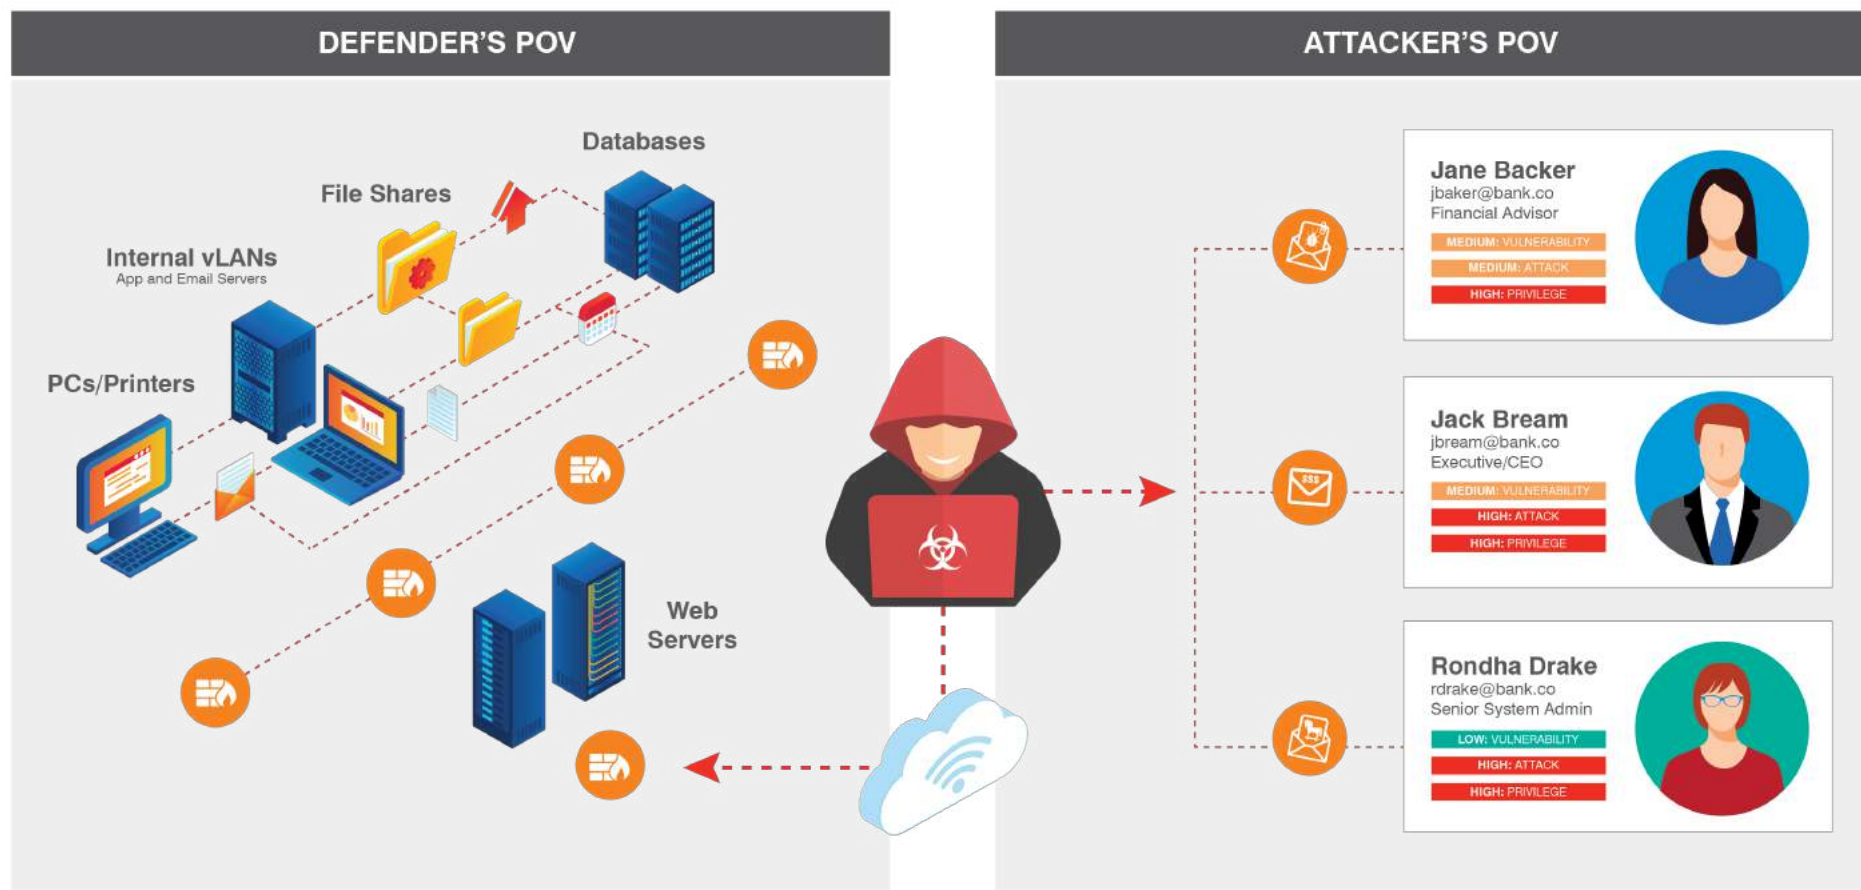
DEFENDER'S POV

Databases

File Shares

Internal vLANs
App and Email Servers

PCs/Printers

Web Servers

ATTACKER'S POV

Jane Backer
jbaker@bank.co
Financial Advisor
MEDIUM: VULNERABILITY
MEDIUM: ATTACK
HIGH: PRIVILEGE

Jack Bream
jbream@bank.co
Executive/CEO
MEDIUM: VULNERABILITY
HIGH: ATTACK
HIGH: PRIVILEGE

Rondha Drake
rdrake@bank.co
Senior System Admin
LOW: VULNERABILITY
HIGH: ATTACK
HIGH: PRIVILEGE